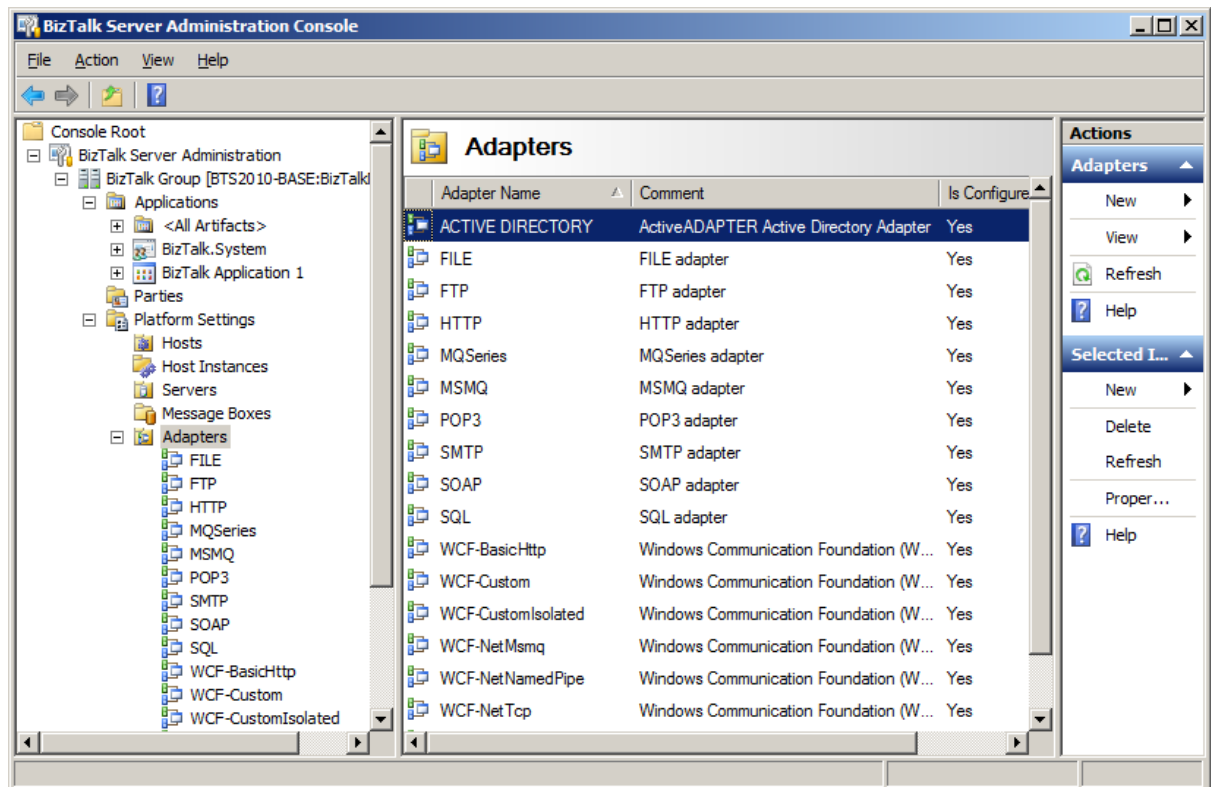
BizTalk Server Administration Console

File Action View Help

Console Root
BizTalk Server Administration
BizTalk Group [BTS2010-BASE:BizTalk
Applications
<All Artifacts>
BizTalk.System
BizTalk Application 1
Parties
Platform Settings
Hosts
Host Instances
Servers
Message Boxes
Adapters
FILE
FTP
HTTP
MQSeries
MSMQ
POP3
SMTP
SOAP
SQL
WCF-BasicHttp
WCF-Custom
WCF-CustomIsolated

Adapters

| Adapter Name | Comment | Is Configure |
|---|---|---|
| ACTIVE DIRECTORY | ActiveADAPTER Active Directory Adapter | Yes |
| FILE | FILE adapter | Yes |
| FTP | FTP adapter | Yes |
| HTTP | HTTP adapter | Yes |
| MQSeries | MQSeries adapter | Yes |
| MSMQ | MSMQ adapter | Yes |
| POP3 | POP3 adapter | Yes |
| SMTP | SMTP adapter | Yes |
| SOAP | SOAP adapter | Yes |
| SQL | SQL adapter | Yes |
| WCF-BasicHttp | Windows Communication Foundation (W... | Yes |
| WCF-Custom | Windows Communication Foundation (W... | Yes |
| WCF-CustomIsolated | Windows Communication Foundation (W... | Yes |
| WCF-NetMsmq | Windows Communication Foundation (W... | Yes |
| WCF-NetNamedPipe | Windows Communication Foundation (W... | Yes |
| WCF-NetTcp | Windows Communication Foundation (W... | Yes |

Actions
Adapters
New
View
Refresh
Help
Selected I...
New
Delete
Refresh
Proper...
Help